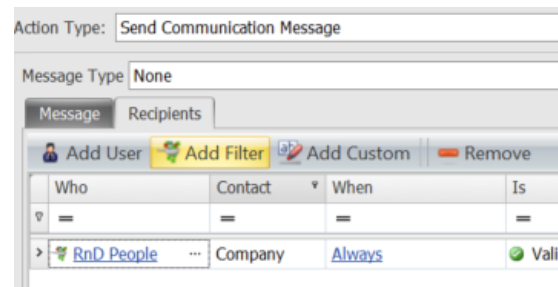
Action Type: Send Communication Message

Message Type None

Message Recipients

Add User Add Filter Add Custom Remove

| Who | Contact | When | Is |
|---|---|---|---|
| = | = | = | = |
| RnD People ··· | Company | Always | Vali |